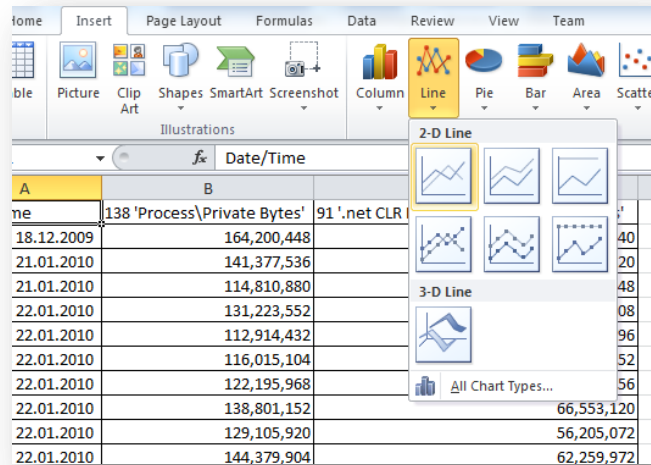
ome Insert Page Layout Formulas Data Review View Team

ble Picture Clip Art Shapes SmartArt Screenshot Column Line Pie Bar Area Scatte

Illustrations

$f_x$ Date/Time

2-D Line

3-D Line

All Chart Types...

| A | B | |
|---|---|---|
| me | 138 'Process\Private Bytes' | 91 '.net CLR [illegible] s' |
| 18.12.2009 | 164,200,448 | 40 |
| 21.01.2010 | 141,377,536 | 20 |
| 21.01.2010 | 114,810,880 | 48 |
| 22.01.2010 | 131,223,552 | 08 |
| 22.01.2010 | 112,914,432 | 96 |
| 22.01.2010 | 116,015,104 | 52 |
| 22.01.2010 | 122,195,968 | 56 |
| 22.01.2010 | 138,801,152 | 66,553,120 |
| 22.01.2010 | 129,105,920 | 56,205,072 |
| 22.01.2010 | 144,379,904 | 62,259,972 |